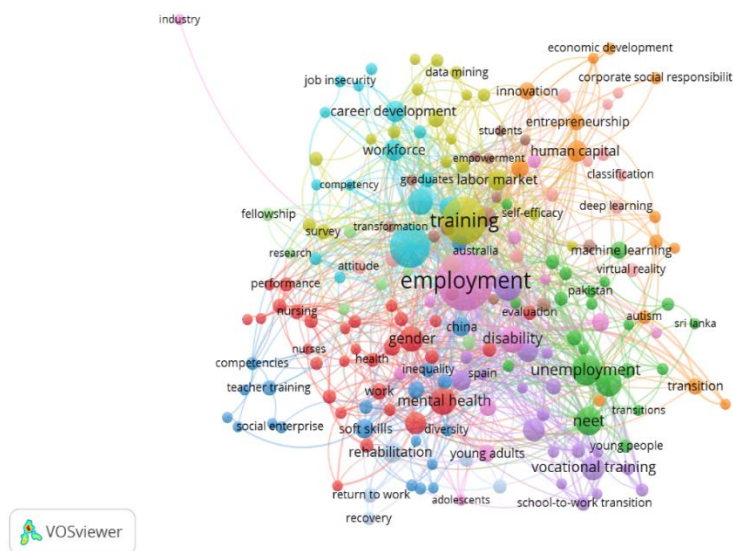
industry
economic development
data mining
job insecurity
corporate social responsibilit
innovation
entrepreneurship
career development
students
human capital
workforce
empowerment
labor market
classification
competency
graduates
self-efficacy
deep learning
fellowship
training
transformation
survey
machine learning
research
australia
virtual reality
attitude
employment
pakistan
performance
evaluation
autism
nursing
sri lanka
china
gender
disability
nurses
competencies
health
inequality
spain
unemployment
teacher training
work
transition
mental health
neet
transitions
social enterprise
soft skills
diversity
young people
rehabilitation
young adults
vocational training
return to work
adolescents
school-to-work transition
recovery
VOSviewer